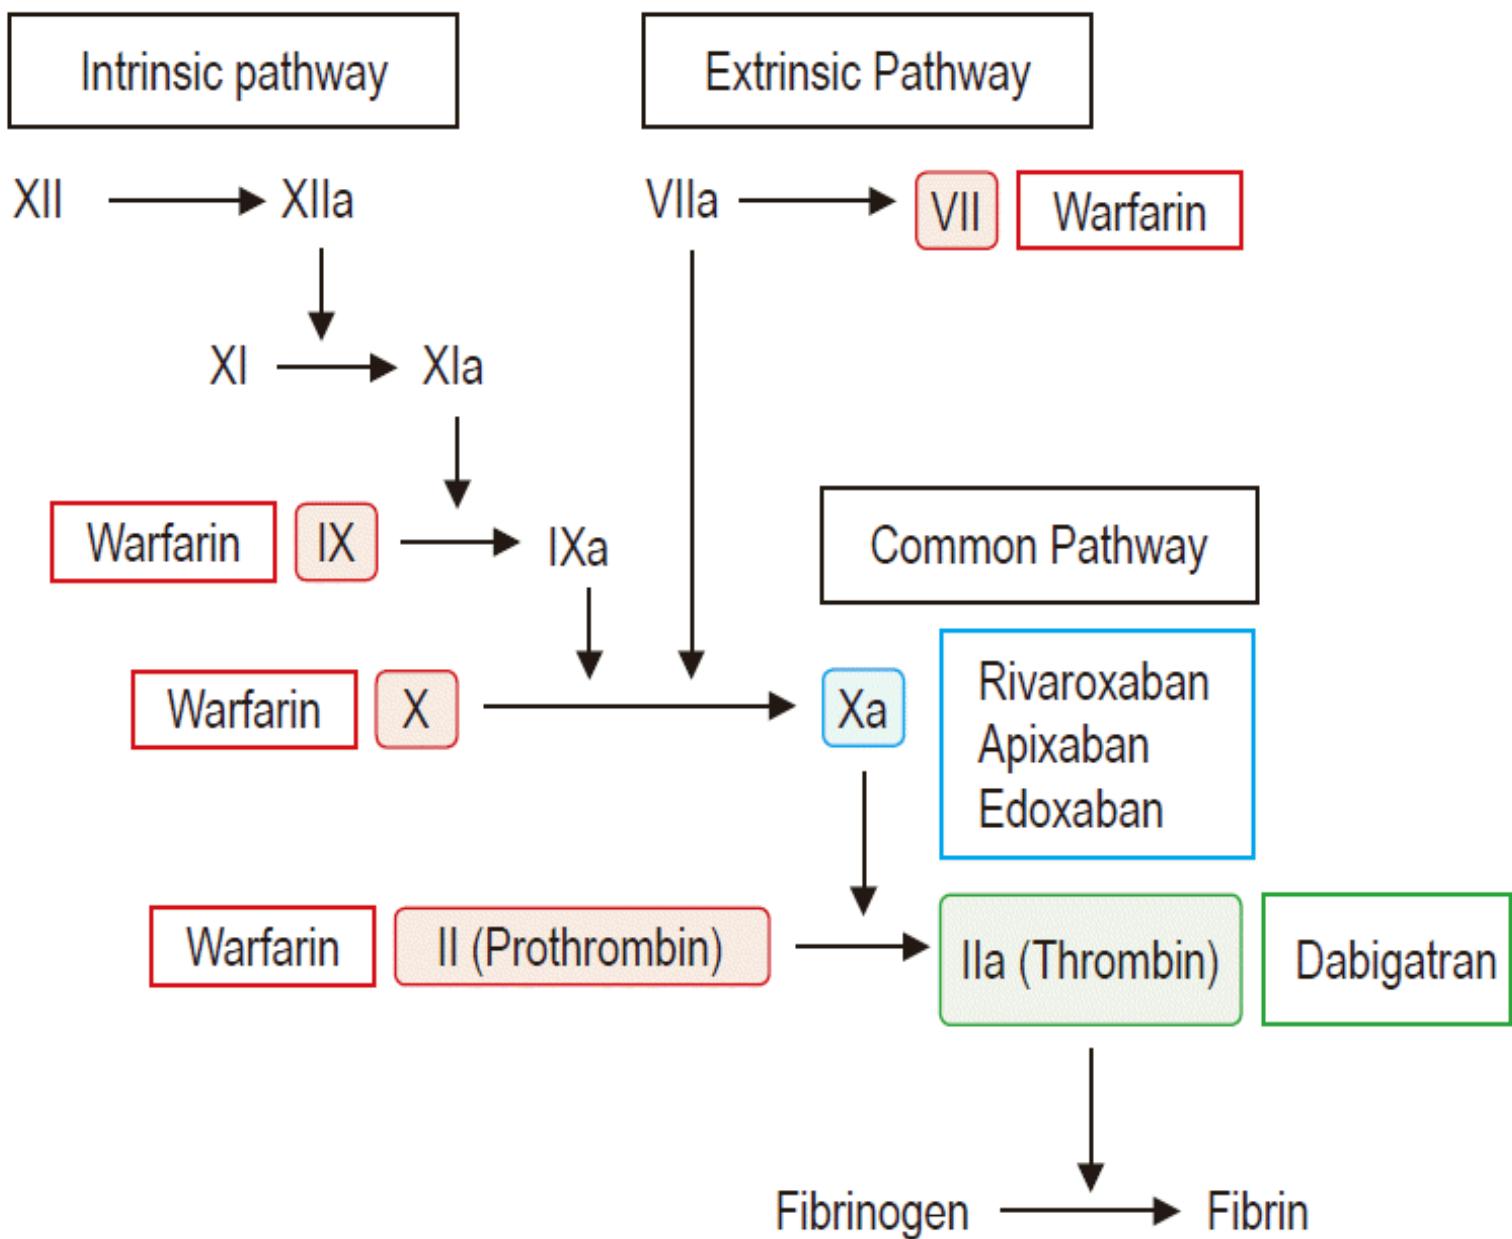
Intrinsic pathway

Extrinsic Pathway

XII XIIa

VIIa VII Warfarin

XI XIa

Warfarin IX IXa

Common Pathway

Warfarin X Xa

Rivaroxaban
Apixaban
Edoxaban

Warfarin II (Prothrombin) IIa (Thrombin) Dabigatran

Fibrinogen Fibrin